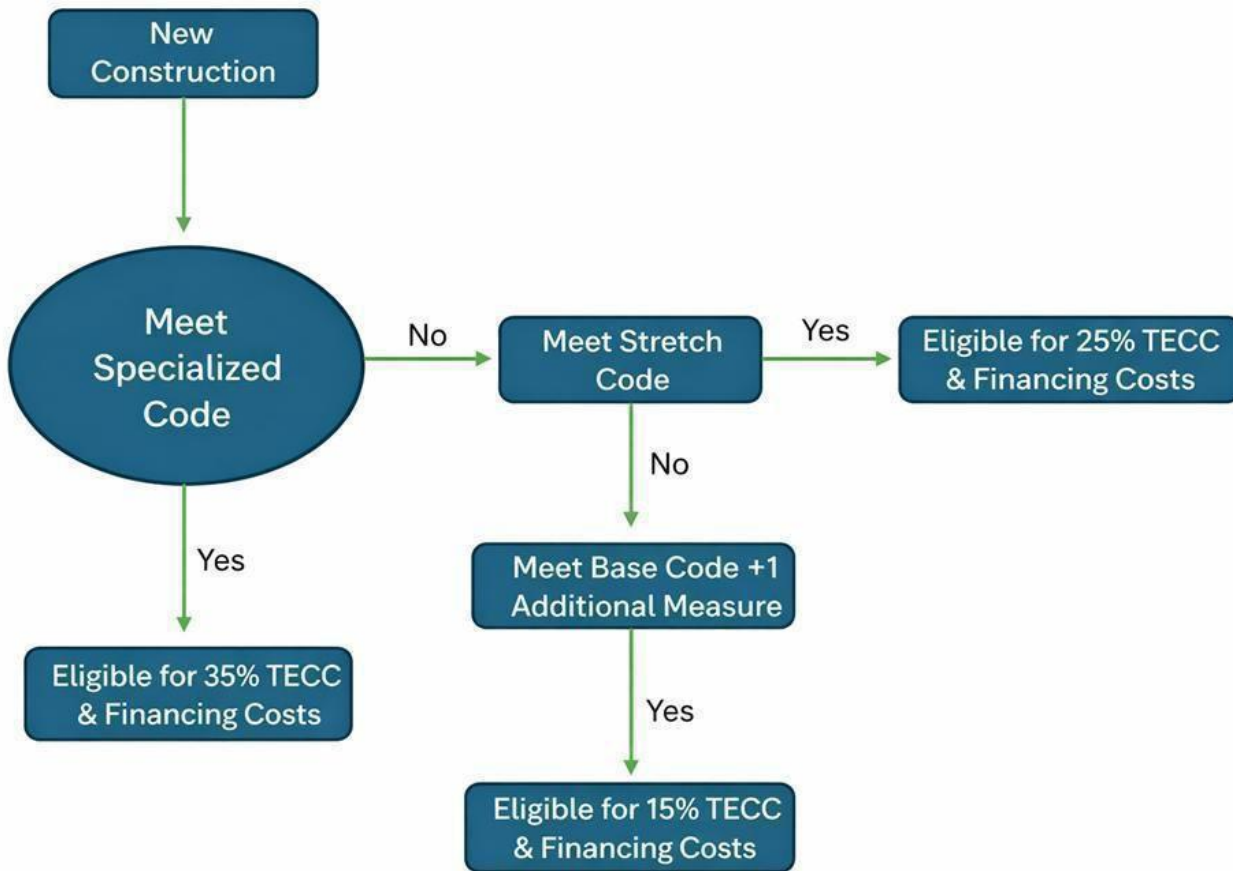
New Construction

Meet Specialized Code

No

Meet Stretch Code

Yes

Eligible for 25% TECC & Financing Costs

No

Yes

Meet Base Code +1 Additional Measure

Eligible for 35% TECC & Financing Costs

Yes

Eligible for 15% TECC & Financing Costs